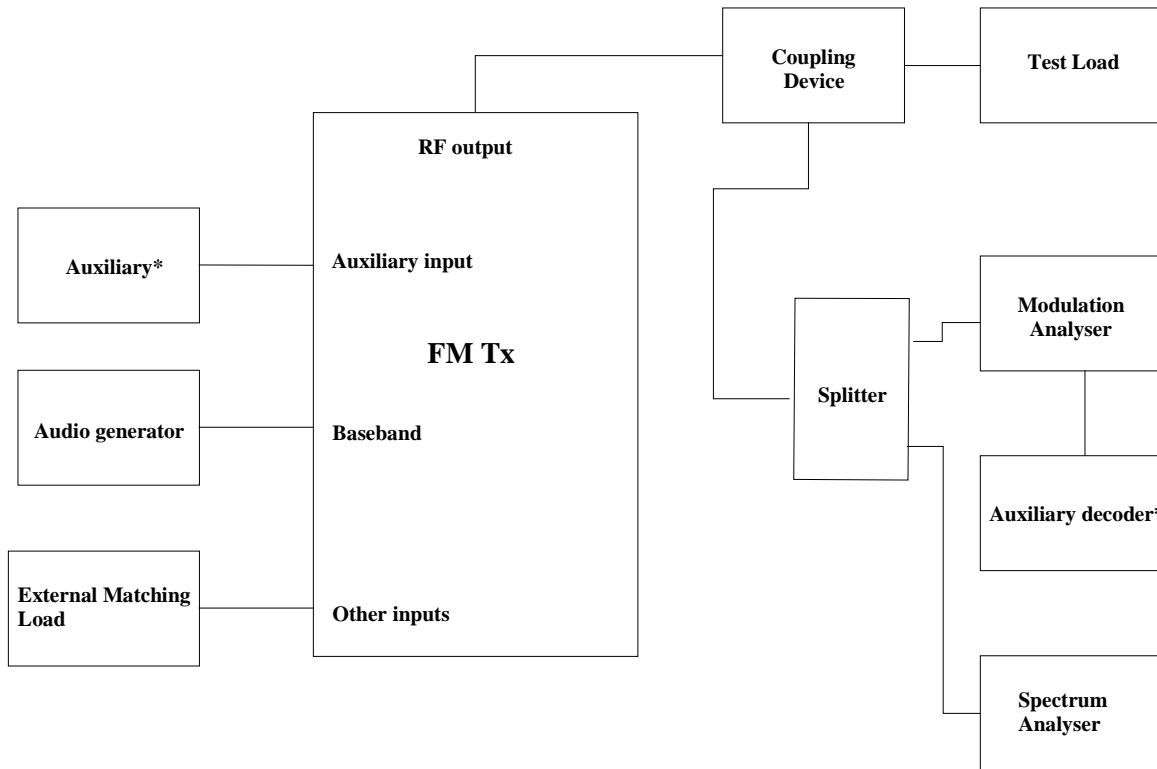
Coupling Device

Test Load

RF output

Auxiliary*

Auxiliary input

FM Tx

Modulation Analyser

Splitter

Audio generator

Baseband

Auxiliary decoder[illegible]

External Matching Load

Other inputs

Spectrum Analyser